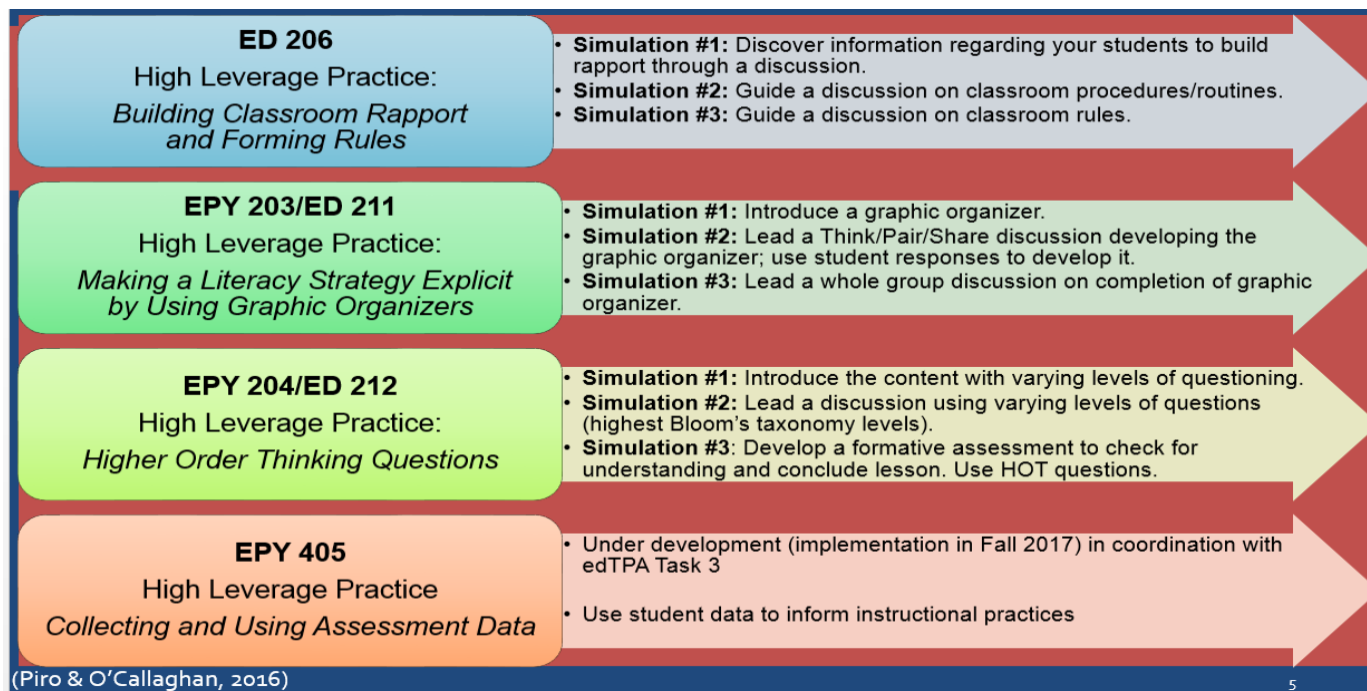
**ED 206**
High Leverage Practice:
*Building Classroom Rapport and Forming Rules*

- **Simulation #1:** Discover information regarding your students to build rapport through a discussion.
- **Simulation #2:** Guide a discussion on classroom procedures/routines.
- **Simulation #3:** Guide a discussion on classroom rules.

**EPY 203/ED 211**
High Leverage Practice:
*Making a Literacy Strategy Explicit by Using Graphic Organizers*

- **Simulation #1:** Introduce a graphic organizer.
- **Simulation #2:** Lead a Think/Pair/Share discussion developing the graphic organizer; use student responses to develop it.
- **Simulation #3:** Lead a whole group discussion on completion of graphic organizer.

**EPY 204/ED 212**
High Leverage Practice:
*Higher Order Thinking Questions*

- **Simulation #1:** Introduce the content with varying levels of questioning.
- **Simulation #2:** Lead a discussion using varying levels of questions (highest Bloom's taxonomy levels).
- **Simulation #3**: Develop a formative assessment to check for understanding and conclude lesson. Use HOT questions.

**EPY 405**
High Leverage Practice
*Collecting and Using Assessment Data*

- Under development (implementation in Fall 2017) in coordination with edTPA Task 3
- Use student data to inform instructional practices

(Piro & O'Callaghan, 2016)

5